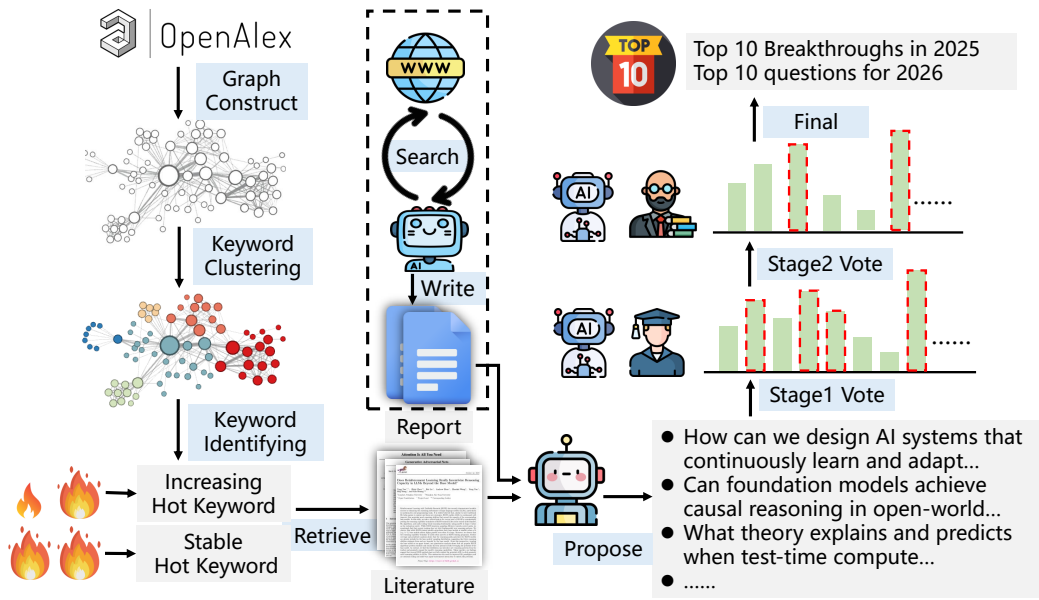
OpenAlex

Graph Construct

Keyword Clustering

Keyword Identifying

Increasing Hot Keyword

Stable Hot Keyword

Retrieve

Literature

www

Search

AI

Write

Report

Propose

TOP 10

Top 10 Breakthroughs in 2025
Top 10 questions for 2026

Final

AI

......

Stage2 Vote

AI

......

Stage1 Vote

● How can we design AI systems that continuously learn and adapt…
● Can foundation models achieve causal reasoning in open-world…
● What theory explains and predicts when test-time compute…
● ......